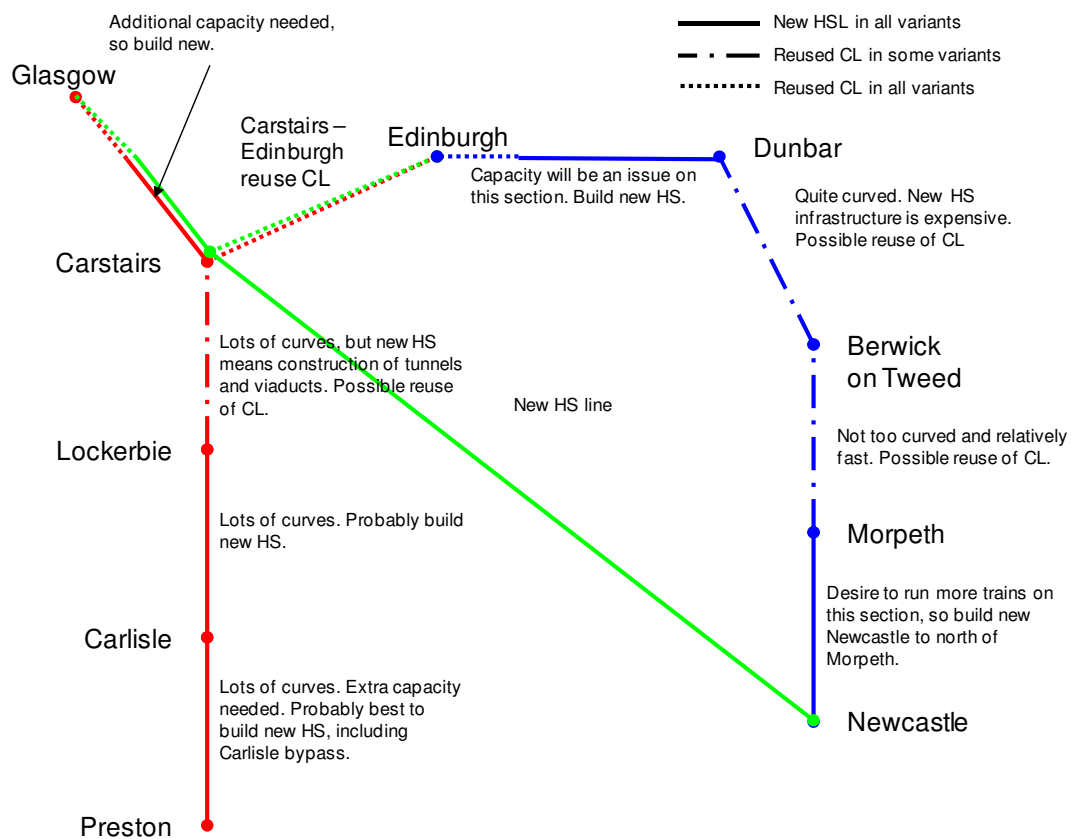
New HSL in all variants

Reused CL in some variants

Reused CL in all variants

Additional capacity needed, so build new.

Glasgow

Carstairs – Edinburgh reuse CL

Edinburgh

Capacity will be an issue on this section. Build new HS.

Dunbar

Quite curved. New HS infrastructure is expensive. Possible reuse of CL

Carstairs

Lots of curves, but new HS means construction of tunnels and viaducts. Possible reuse of CL.

New HS line

Berwick on Tweed

Not too curved and relatively fast. Possible reuse of CL.

Lockerbie

Lots of curves. Probably build new HS.

Morpeth

Desire to run more trains on this section, so build new Newcastle to north of Morpeth.

Carlisle

Lots of curves. Extra capacity needed. Probably best to build new HS, including Carlisle bypass.

Newcastle

Preston